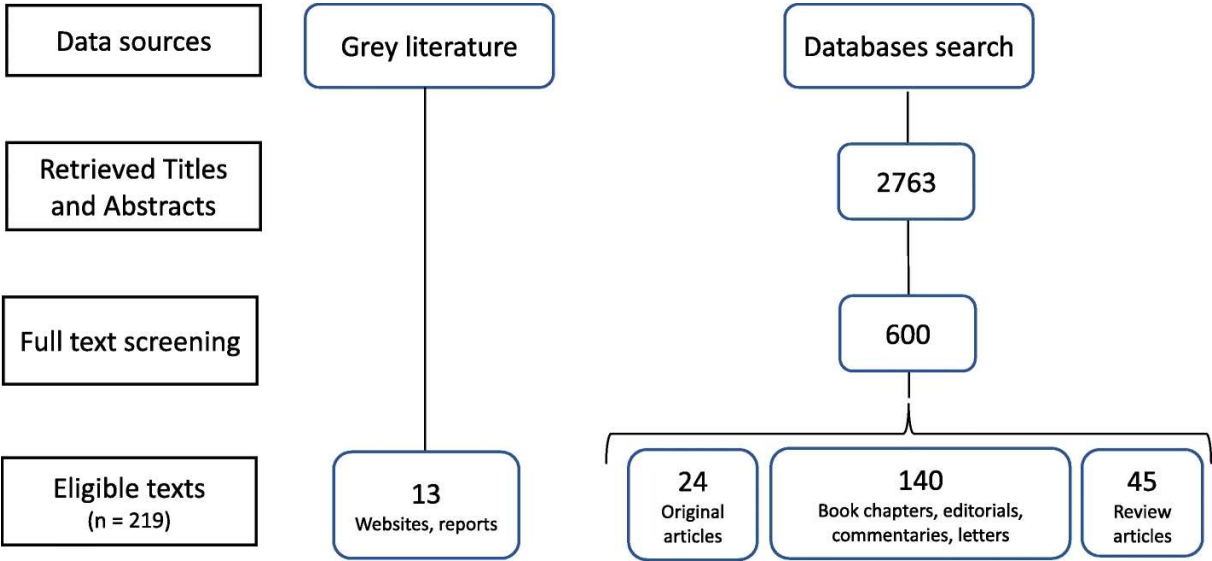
Data sources

Grey literature

Databases search

Retrieved Titles and Abstracts

2763

Full text screening

600

Eligible texts (n = 219)

13
Websites, reports

24
Original articles

140
Book chapters, editorials, commentaries, letters

45
Review articles